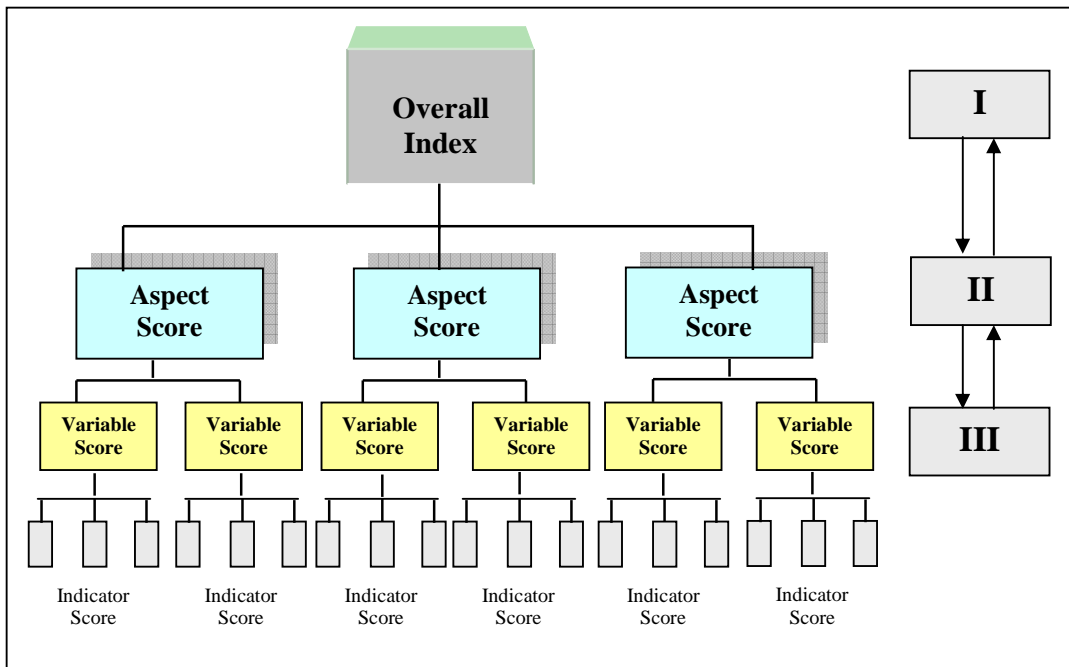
Overall Index

Aspect Score

Aspect Score

Aspect Score

Variable Score

Variable Score

Variable Score

Variable Score

Variable Score

Variable Score

Indicator Score

Indicator Score

Indicator Score

Indicator Score

Indicator Score

Indicator Score

I

II

III